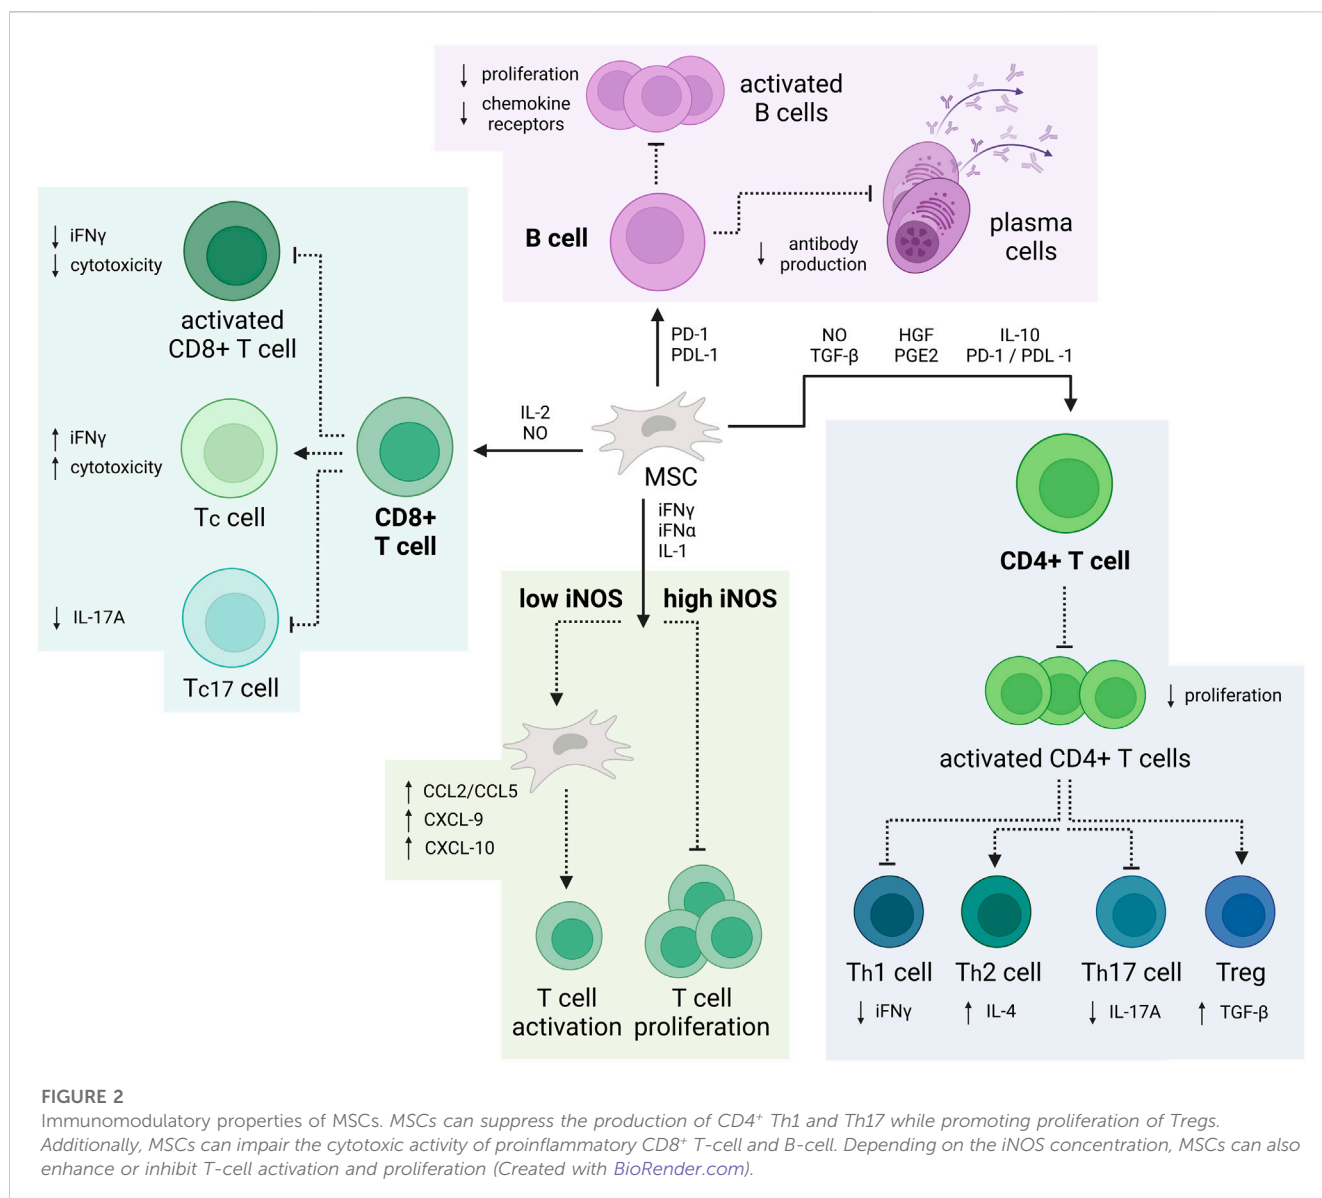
↓ proliferation
↓ chemokine receptors

activated B cells

B cell

↓ antibody production

plasma cells

↓ iFNγ
↓ cytotoxicity

activated CD8+ T cell

↑ iFNγ
↑ cytotoxicity

Tc cell

CD8+ T cell

↓ IL-17A

Tc17 cell

IL-2
NO

PD-1
PDL-1

MSC

NO
TGF-β

HGF
PGE2

IL-10
PD-1 / PDL -1

iFNγ
iFNα
IL-1

low iNOS

high iNOS

↑ CCL2/CCL5
↑ CXCL-9
↑ CXCL-10

T cell activation

T cell proliferation

CD4+ T cell

↓ proliferation

activated CD4+ T cells

Th1 cell
↓ iFNγ

Th2 cell
↑ IL-4

Th17 cell
↓ IL-17A

Treg
↑ TGF-β

FIGURE 2
Immunomodulatory properties of MSCs. MSCs can suppress the production of CD4$^+$ Th1 and Th17 while promoting proliferation of Tregs. Additionally, MSCs can impair the cytotoxic activity of proinflammatory CD8$^+$ T-cell and B-cell. Depending on the iNOS concentration, MSCs can also enhance or inhibit T-cell activation and proliferation (Created with BioRender.com).